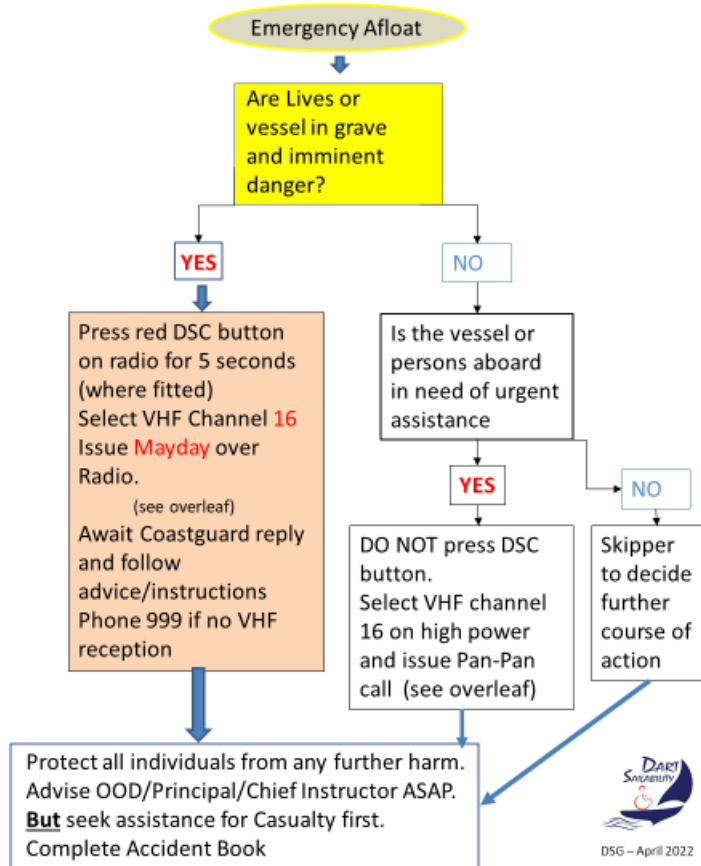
Emergency Afloat

Are Lives or vessel in grave and imminent danger?

YES

NO

Press red DSC button on radio for 5 seconds (where fitted)
Select VHF Channel 16
Issue Mayday over Radio.
(see overleaf)
Await Coastguard reply and follow advice/instructions
Phone 999 if no VHF reception

Is the vessel or persons aboard in need of urgent assistance

YES

NO

DO NOT press DSC button.
Select VHF channel 16 on high power and issue Pan-Pan call (see overleaf)

Skipper to decide further course of action

Protect all individuals from any further harm.
Advise OOD/Principal/Chief Instructor ASAP.
But seek assistance for Casualty first.
Complete Accident Book

DART SAILABILITY

DSG – April 2022